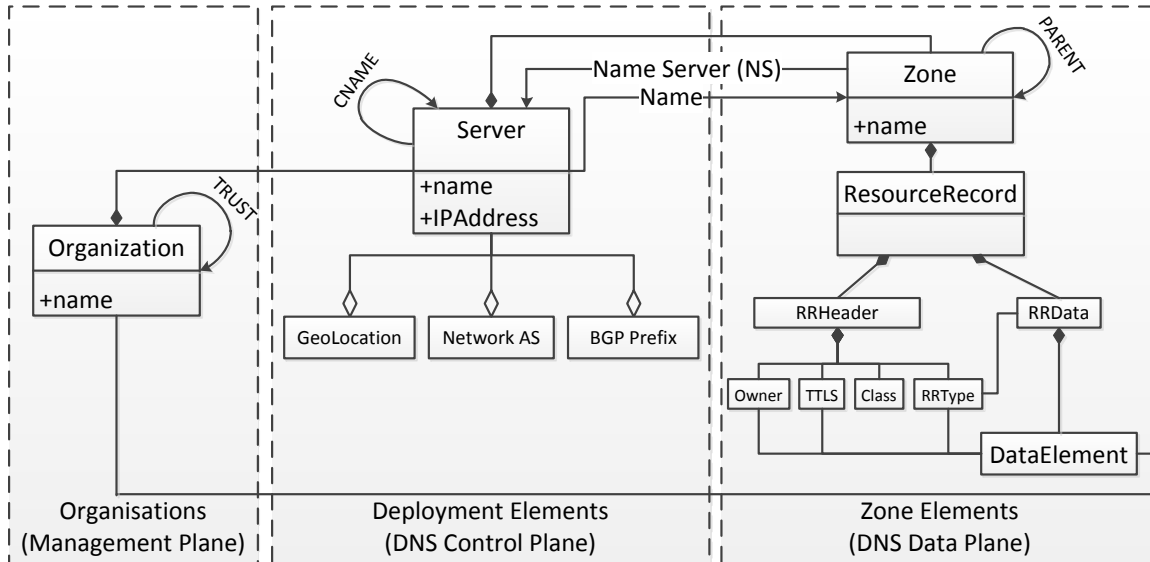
CNAME

Server

+name
+IPAddress

Name Server (NS)

Name

Zone

+name

PARENT

ResourceRecord

TRUST

Organization

+name

GeoLocation

Network AS

BGP Prefix

RRHeader

RRData

Owner

TTLS

Class

RRType

DataElement

Organisations
(Management Plane)

Deployment Elements
(DNS Control Plane)

Zone Elements
(DNS Data Plane)